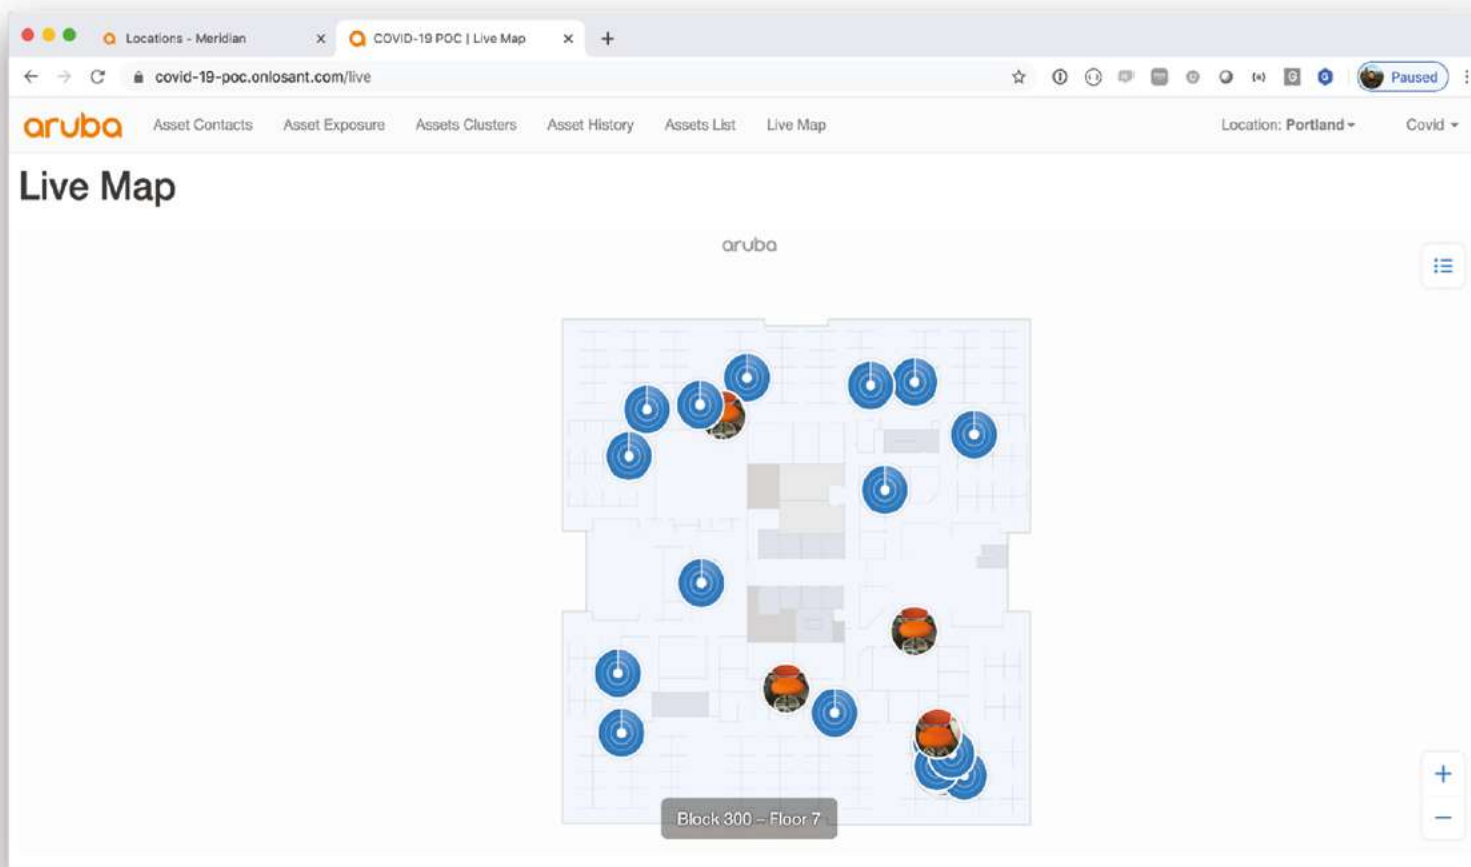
Locations - Meridian ×
COVID-19 POC | Live Map ×
+
covid-19-poc.onlosant.com/live
Paused

aruba Asset Contacts Asset Exposure Assets Clusters Asset History Assets List Live Map Location: Portland Covid

Live Map

aruba

Block 300 – Floor 7

+
−